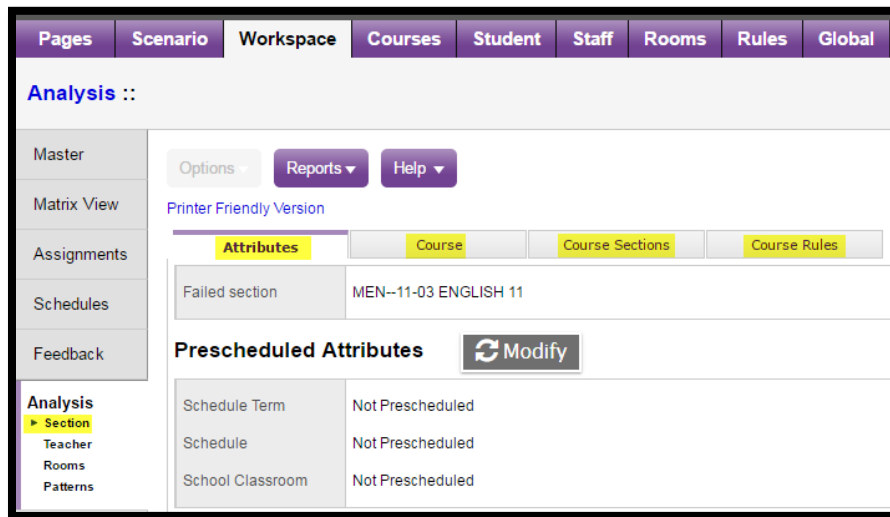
Pages Scenario Workspace Courses Student Staff Rooms Rules Global

Analysis ::

Master
Matrix View
Assignments
Schedules
Feedback
Analysis
► Section
Teacher
Rooms
Patterns

Options Reports ▾ Help ▾

Printer Friendly Version

Attributes | Course | Course Sections | Course Rules

| Failed section | MEN--11-03 ENGLISH 11 |
|---|---|

Prescheduled Attributes Modify

| Schedule Term | Not Prescheduled |
|---|---|
| Schedule | Not Prescheduled |
| School Classroom | Not Prescheduled |